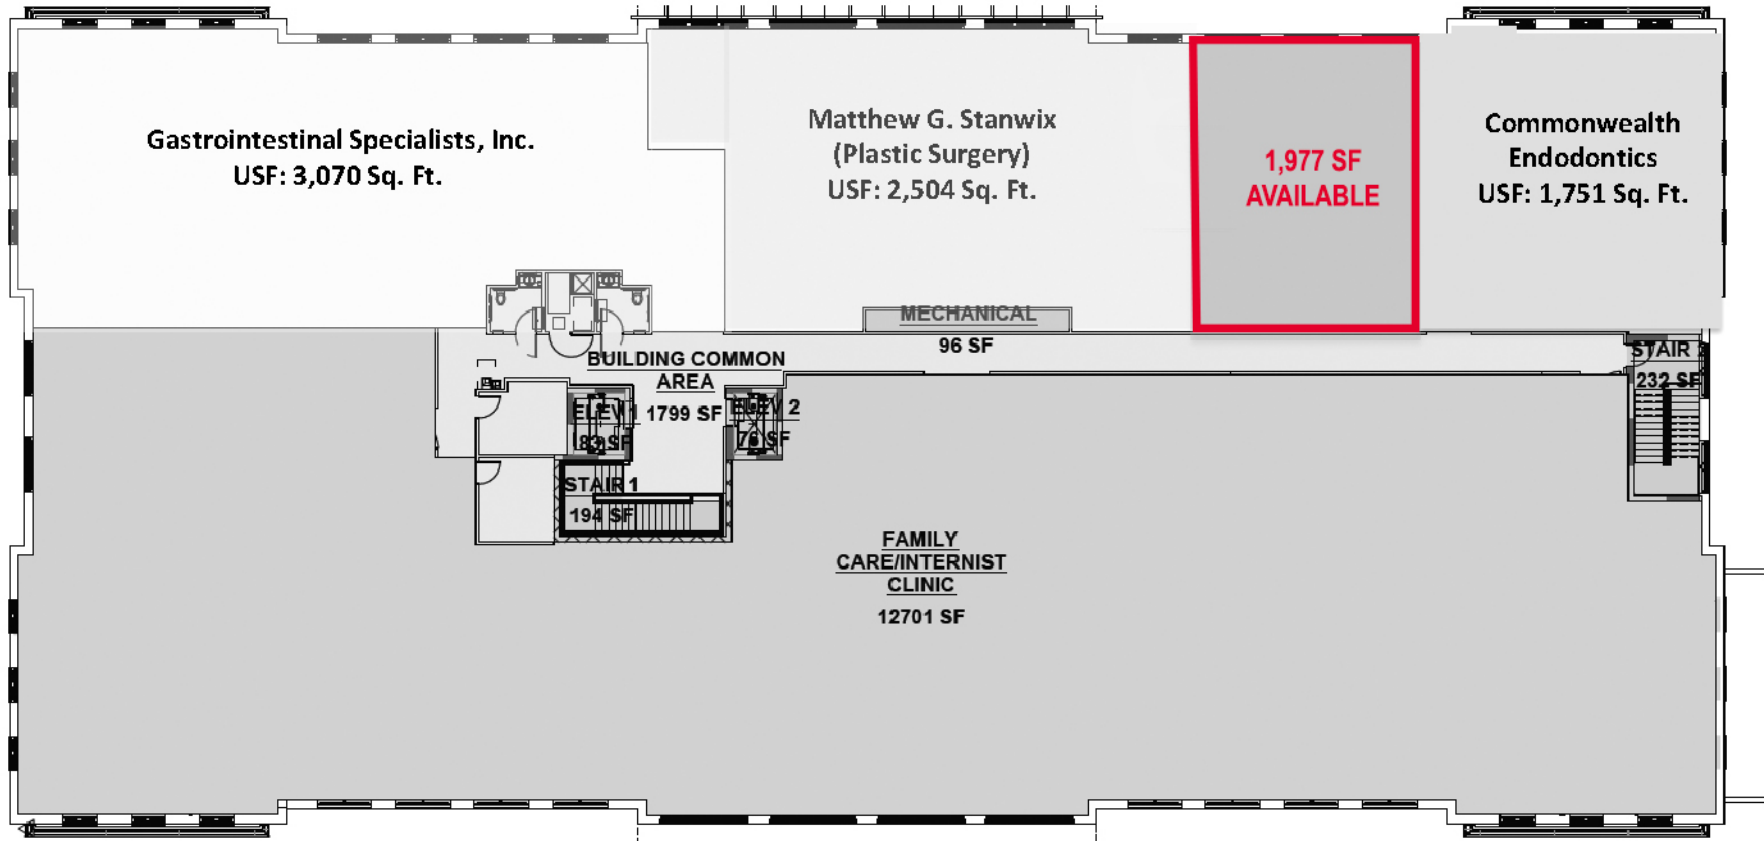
Gastrointestinal Specialists, Inc.
USF: 3,070 Sq. Ft.

Matthew G. Stanwix
(Plastic Surgery)
USF: 2,504 Sq. Ft.

1,977 SF
AVAILABLE

Commonwealth
Endodontics
USF: 1,751 Sq. Ft.

MECHANICAL
96 SF

BUILDING COMMON
AREA
1799 SF

ELEV 1
83 SF

ELEV 2
76 SF

STAIR 1
194 SF

STAIR
232 SF

FAMILY
CARE/INTERNIST
CLINIC
12701 SF